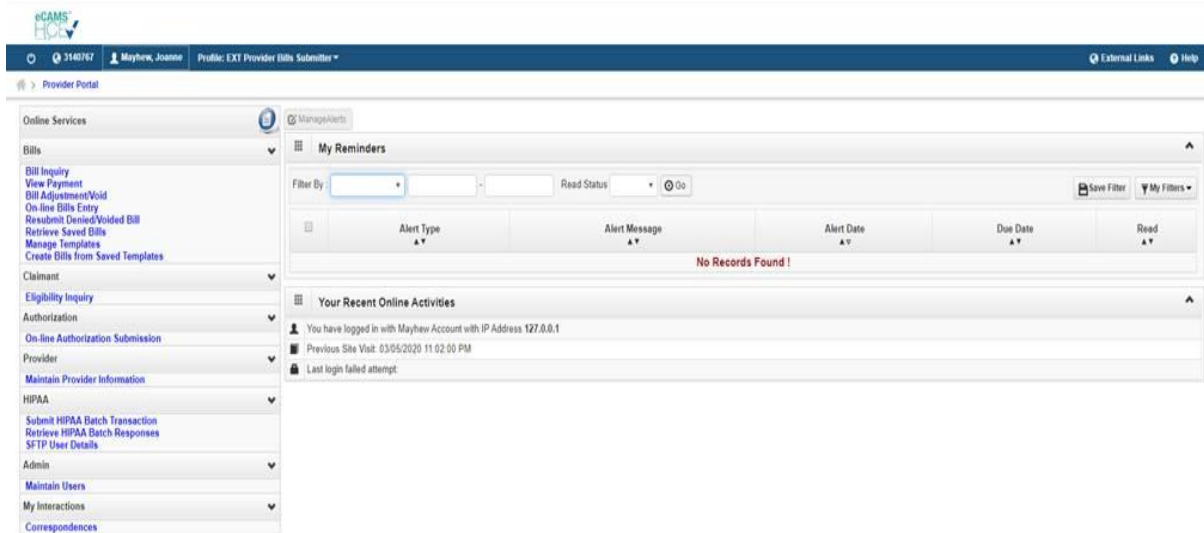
eCAMS HCE

3140767 Mayhew, Joanne Profile: EXT Provider Bills Submitter

External Links Help

Provider Portal

Online Services

Bills
Bill Inquiry
View Payment
Bill Adjustment/Void
On-line Bills Entry
Resubmit Denied/Voided Bill
Retrieve Saved Bills
Manage Templates
Create Bills from Saved Templates

Claimant
Eligibility Inquiry

Authorization
On-line Authorization Submission

Provider
Maintain Provider Information

HIPAA
Submit HIPAA Batch Transaction
Retrieve HIPAA Batch Responses
SFTP User Details

Admin
Maintain Users

My Interactions
Correspondences

ManageAlerts

My Reminders

Filter By - Read Status Go Save Filter My Filters

| | Alert Type | Alert Message | Alert Date | Due Date | Read |
|---|---|---|---|---|---|
| No Records Found ! | | | | | |

Your Recent Online Activities

You have logged in with Mayhew Account with IP Address 127.0.0.1
Previous Site Visit: 03/05/2020 11:02:00 PM
Last login failed attempt: